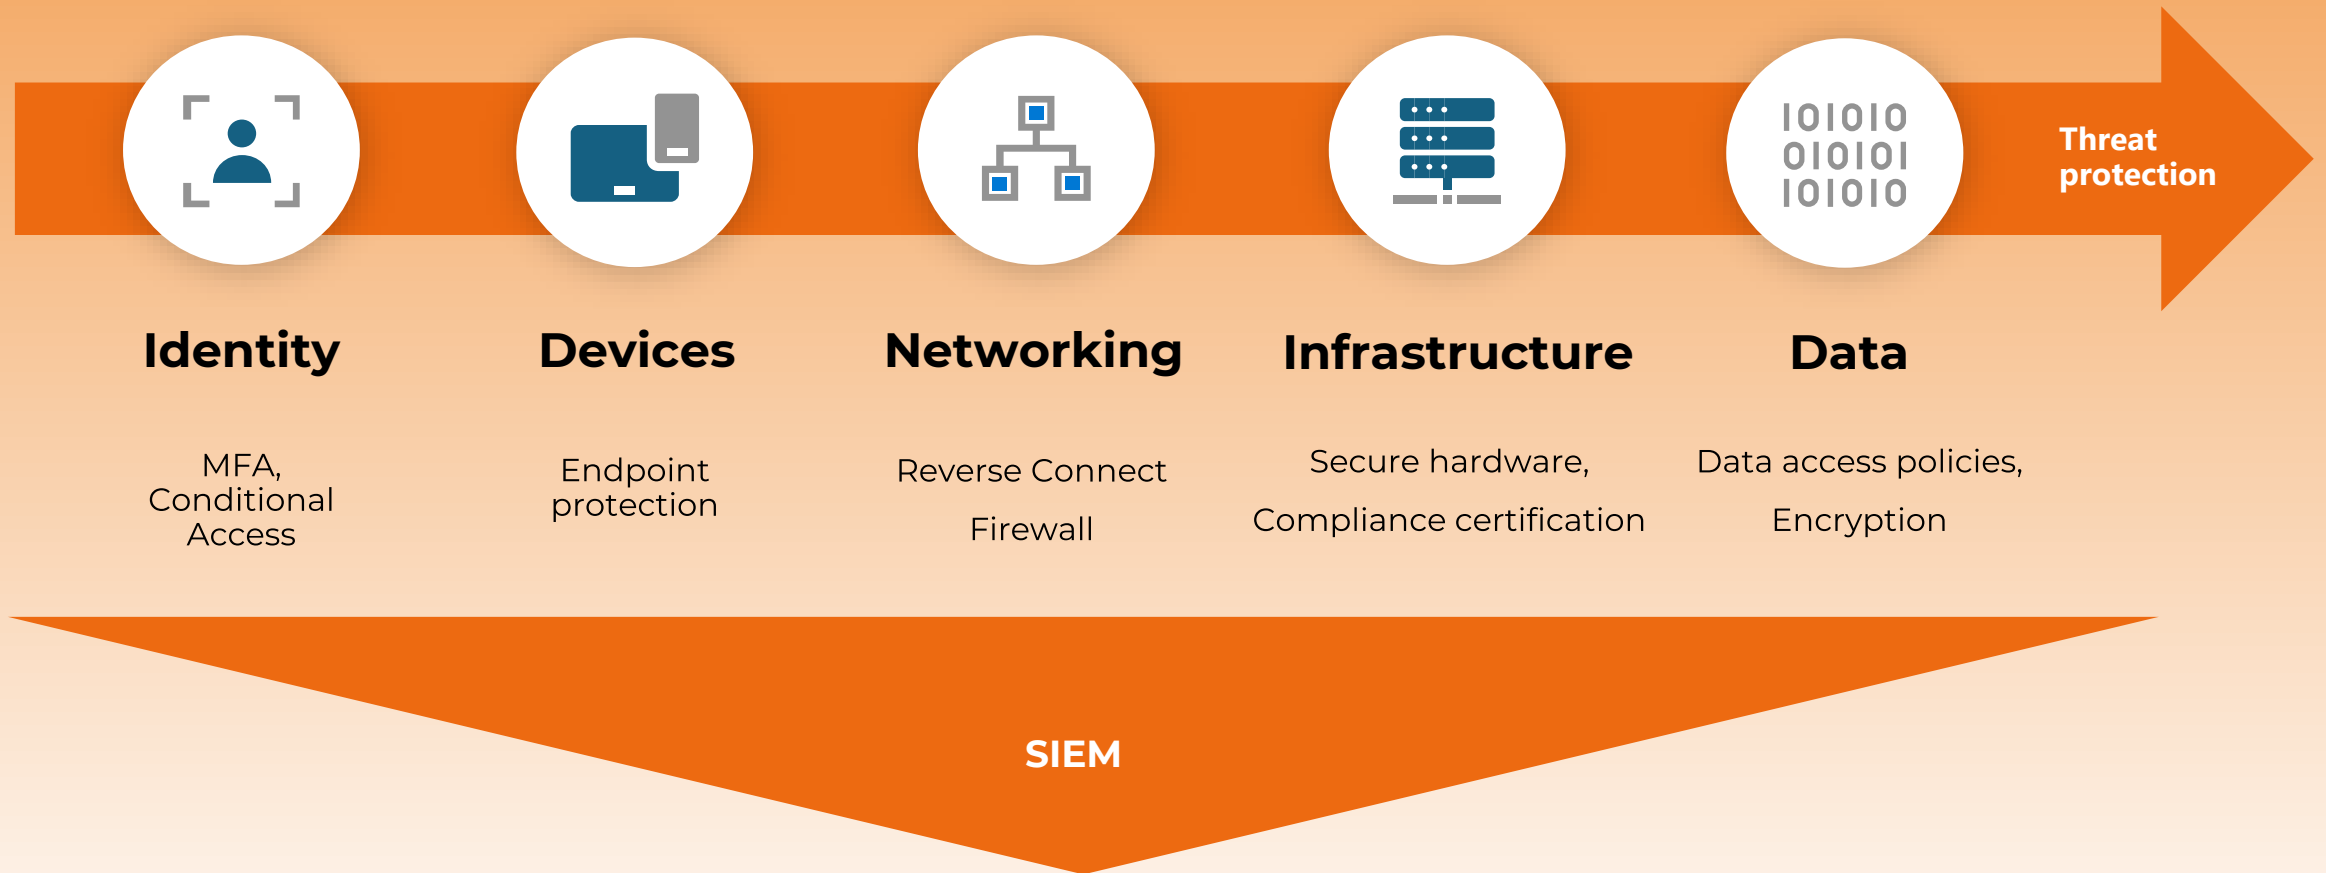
101010
010101
101010

Threat protection

Identity

Devices

Networking

Infrastructure

Data

MFA, Conditional Access

Endpoint protection

Reverse Connect

Firewall

Secure hardware,

Compliance certification

Data access policies,

Encryption

SIEM